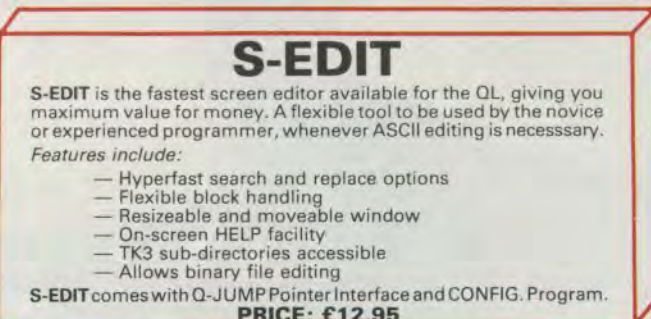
S-EDIT

S-EDIT is the fastest screen editor available for the QL, giving you maximum value for money. A flexible tool to be used by the novice or experienced programmer, whenever ASCII editing is necesssary.

Features include:

— Hyperfast search and replace options
— Flexible block handling
— Resizeable and moveable window
— On-screen HELP facility
— TK3 sub-directories accessible
— Allows binary file editing

S-EDIT comes with Q-JUMP Pointer Interface and CONFIG. Program.

PRICE: £12.95